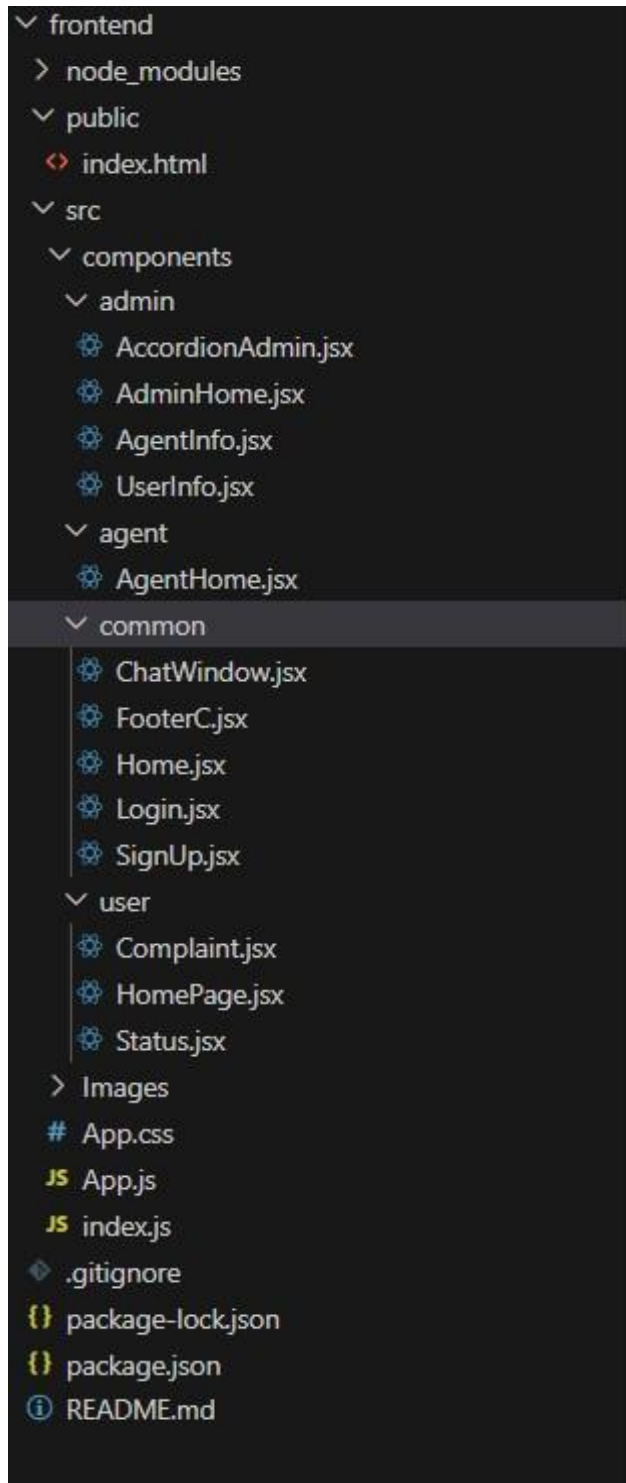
frontend
node_modules
public
index.html
src
components
admin
AccordionAdmin.jsx
AdminHome.jsx
AgentInfo.jsx
UserInfo.jsx
agent
AgentHome.jsx
common
ChatWindow.jsx
FooterC.jsx
Home.jsx
Login.jsx
SignUp.jsx
user
Complaint.jsx
HomePage.jsx
Status.jsx
Images
# App.css
JS App.js
JS index.js
.gitignore
{} package-lock.json
{} package.json
README.md